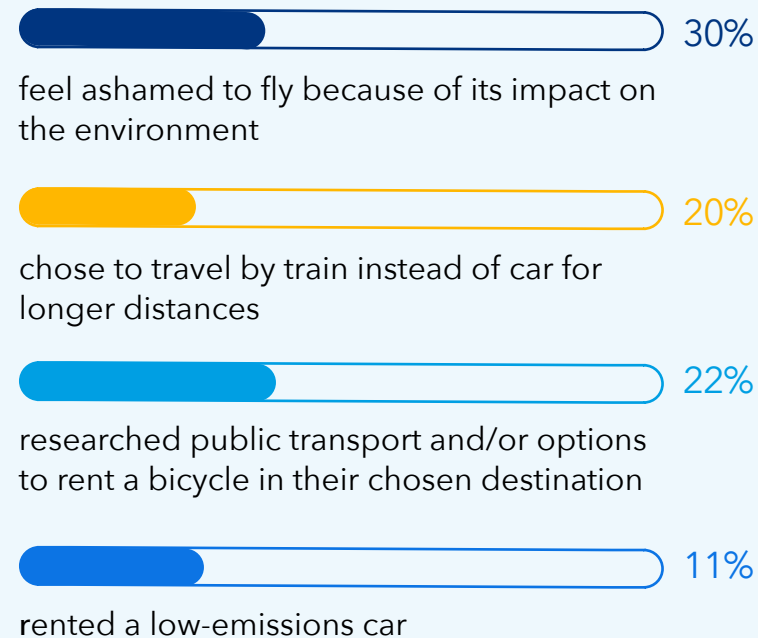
30%

feel ashamed to fly because of its impact on the environment

20%

chose to travel by train instead of car for longer distances

22%

researched public transport and/or options to rent a bicycle in their chosen destination

11%

rented a low-emissions car